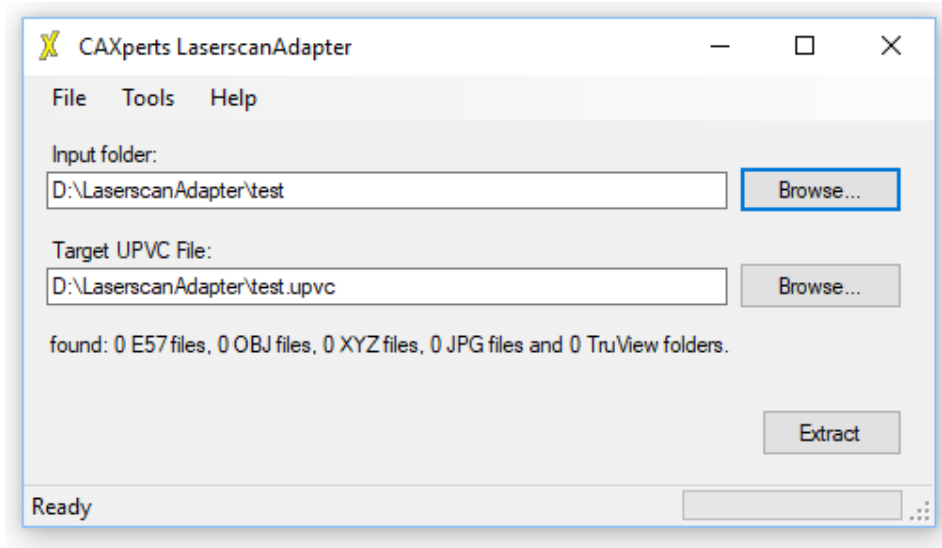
CAXperts LaserscanAdapter

File Tools Help

Input folder:

D:\LaserscanAdapter\test

Browse...

Target UPVC File:

D:\LaserscanAdapter\test.upvc

Browse...

found: 0 E57 files, 0 OBJ files, 0 XYZ files, 0 JPG files and 0 TruView folders.

Extract

Ready